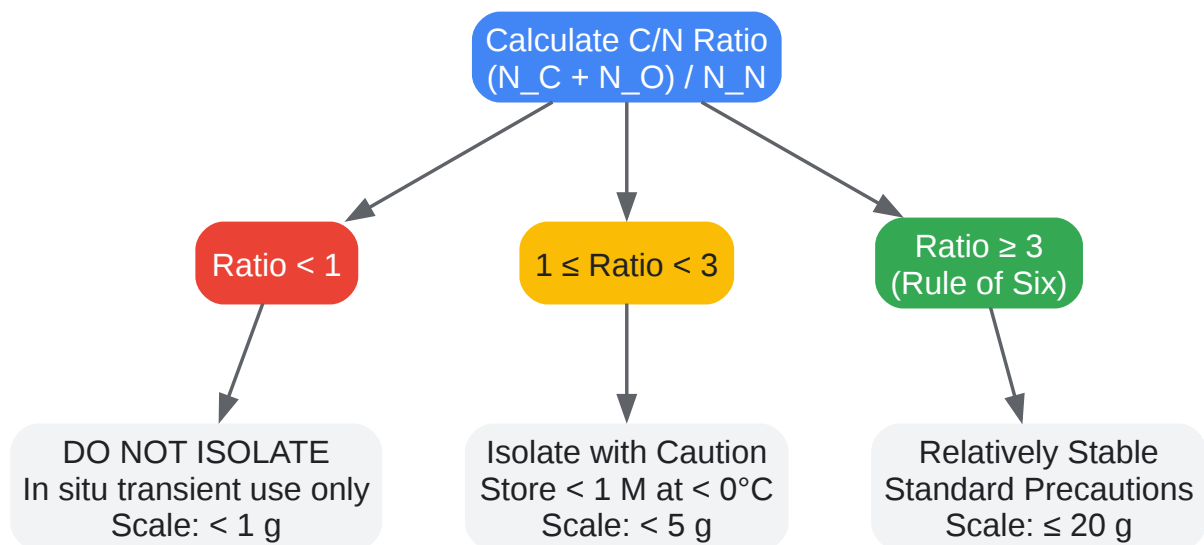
Calculate C/N Ratio
(N_C + N_O) / N_N

Ratio < 1

1 ≤ Ratio < 3

Ratio ≥ 3
(Rule of Six)

DO NOT ISOLATE
In situ transient use only
Scale: < 1 g

Isolate with Caution
Store < 1 M at < 0°C
Scale: < 5 g

Relatively Stable
Standard Precautions
Scale: ≤ 20 g